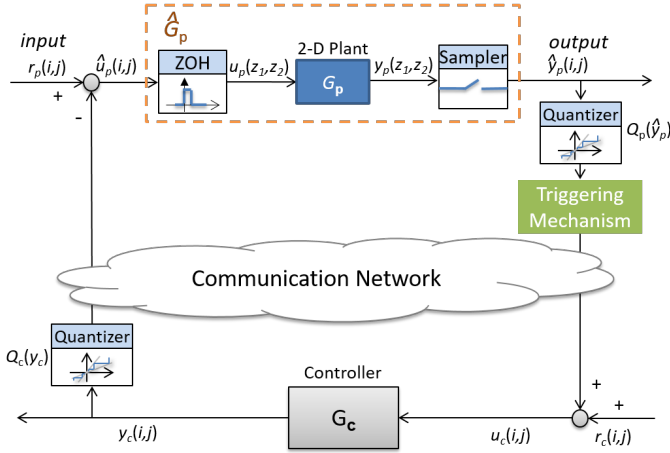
$\hat{G}_p$

input

$r_p(i,j)$

+

-

$\hat{u}_p(i,j)$

ZOH

$u_p(z_1,z_2)$

2-D Plant

$G_p$

$y_p(z_1,z_2)$

Sampler

output

$\hat{y}_p(i,j)$

Quantizer

$Q_p(\hat{y}_p)$

Triggering Mechanism

Communication Network

Quantizer

$Q_c(y_c)$

Controller

$G_c$

$y_c(i,j)$

+

+

$u_c(i,j)$

$r_c(i,j)$